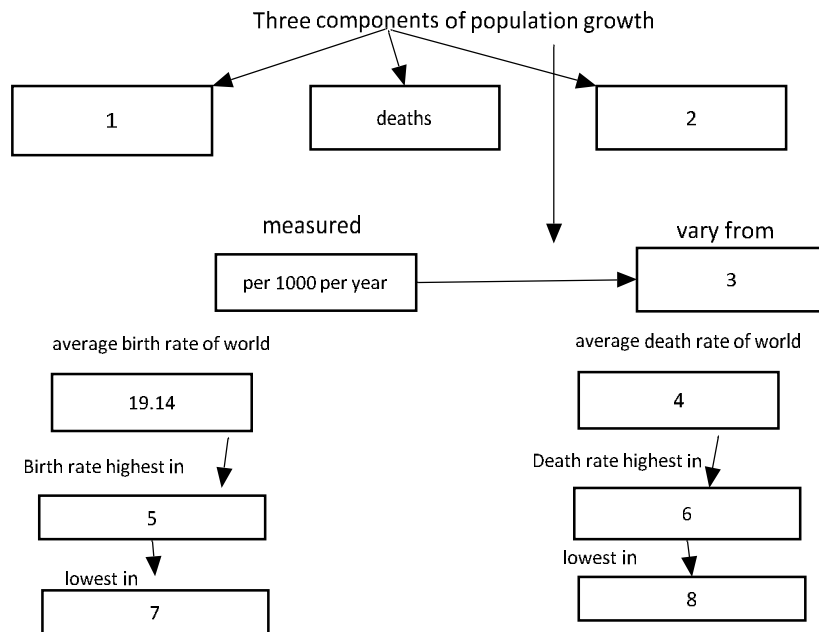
Three components of population growth

1

deaths

2

measured

per 1000 per year

vary from

3

average birth rate of world

19.14

Birth rate highest in

5

lowest in

7

average death rate of world

4

Death rate highest in

6

lowest in

8